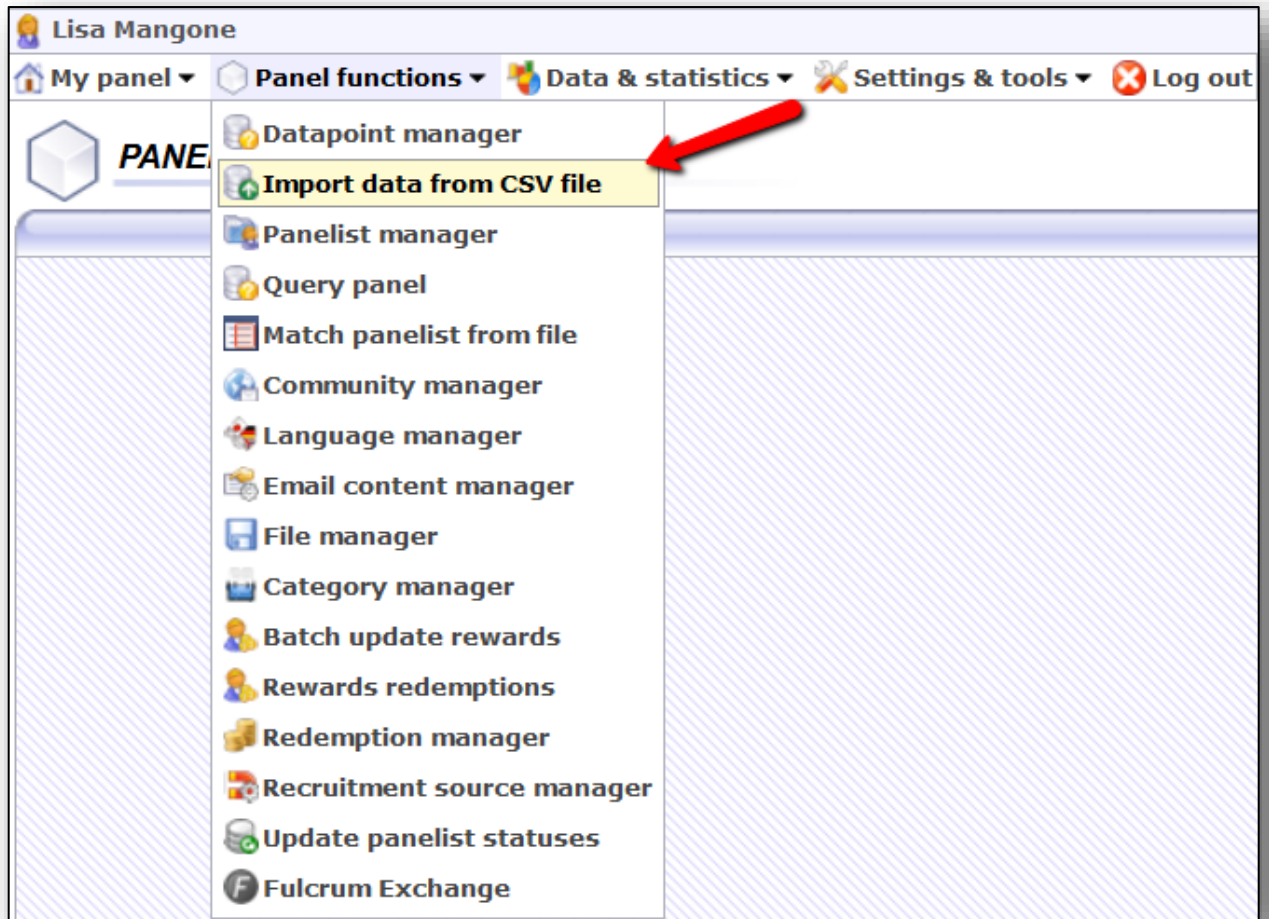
Lisa Mangone

My panel ▾ Panel functions ▾ Data & statistics ▾ Settings & tools ▾ Log out

PANE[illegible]

Datapoint manager
Import data from CSV file
Panelist manager
Query panel
Match panelist from file
Community manager
Language manager
Email content manager
File manager
Category manager
Batch update rewards
Rewards redemptions
Redemption manager
Recruitment source manager
Update panelist statuses
Fulcrum Exchange